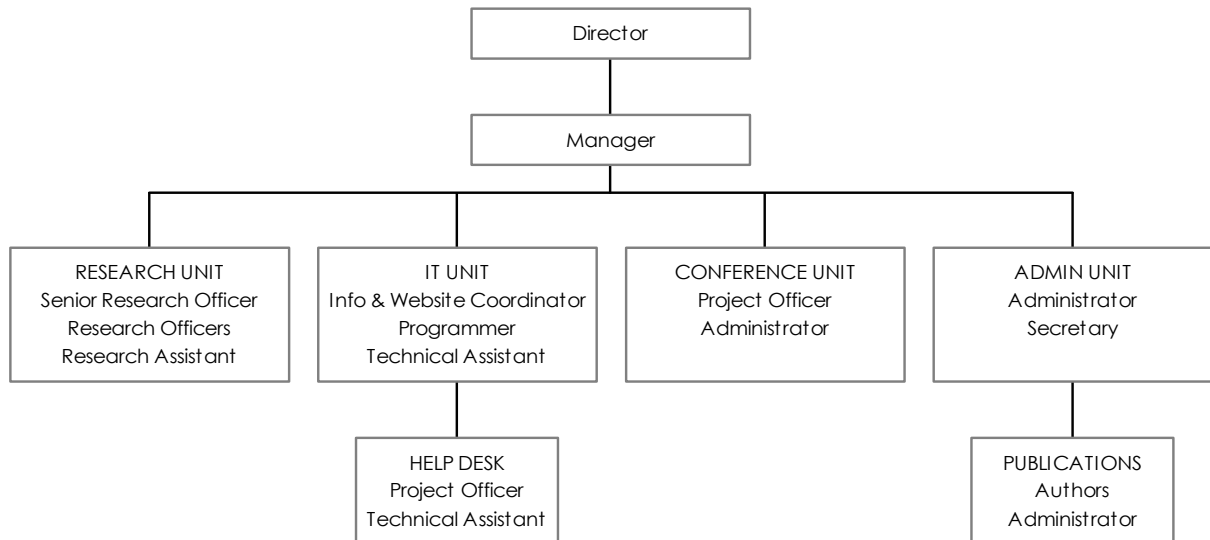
Director

Manager

RESEARCH UNIT
Senior Research Officer
Research Officers
Research Assistant

IT UNIT
Info & Website Coordinator
Programmer
Technical Assistant

CONFERENCE UNIT
Project Officer
Administrator

ADMIN UNIT
Administrator
Secretary

HELP DESK
Project Officer
Technical Assistant

PUBLICATIONS
Authors
Administrator